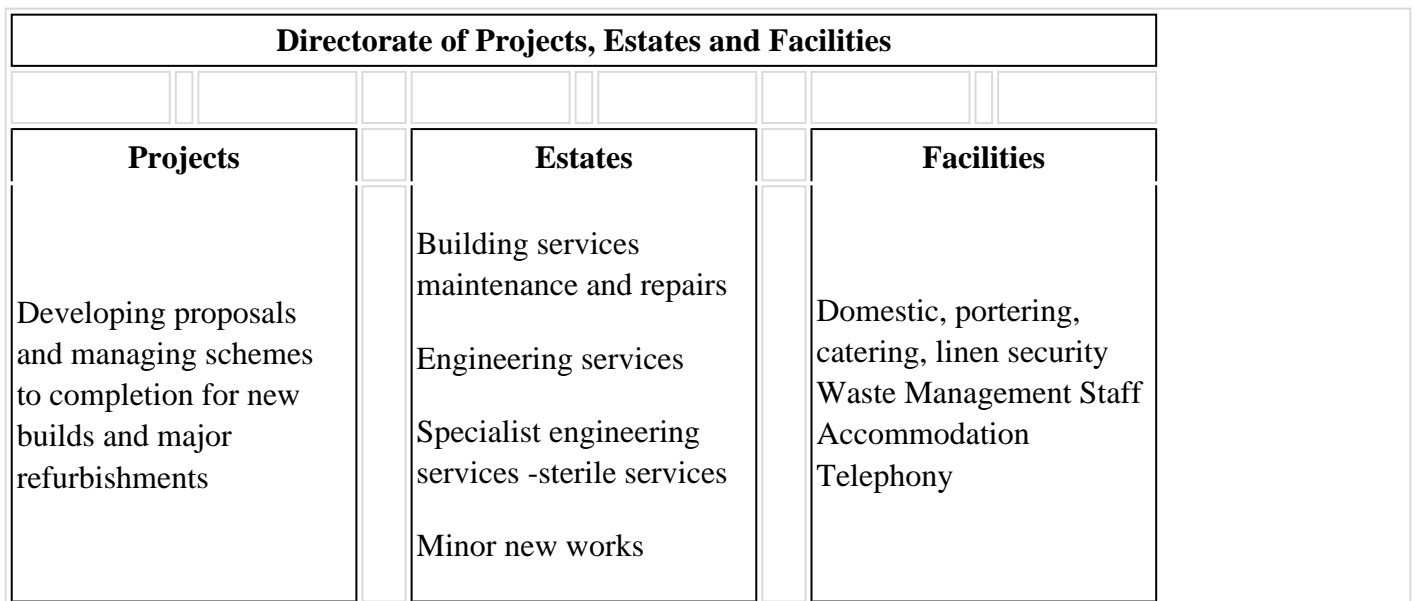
Directorate of Projects, Estates and Facilities

| Projects | Estates | Facilities |
|---|---|---|
| Developing proposals and managing schemes to completion for new builds and major refurbishments | Building services maintenance and repairs<br><br>Engineering services<br><br>Specialist engineering services -sterile services<br><br>Minor new works | Domestic, portering, catering, linen security Waste Management Staff Accommodation Telephony |